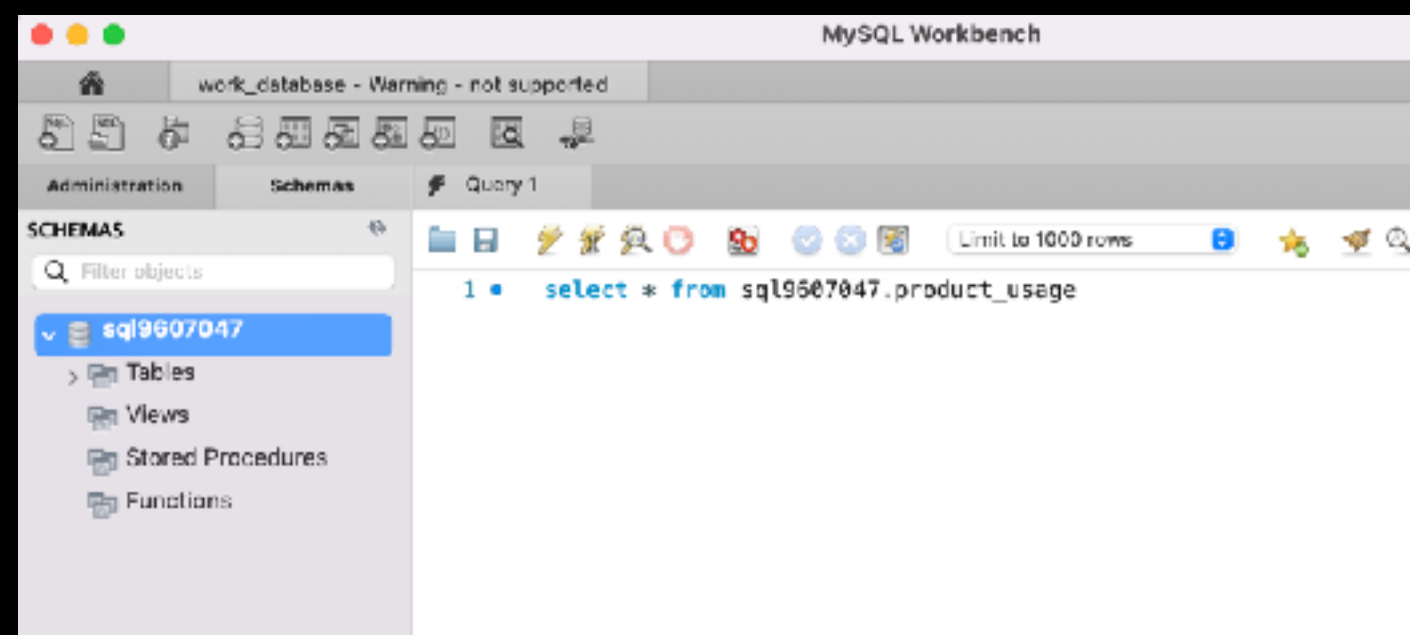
MySQL Workbench

work_database - Warning - not supported

Administration
Schemas
Query 1

SCHEMAS
Filter objects

sql9607047
Tables
Views
Stored Procedures
Functions

Limit to 1000 rows

1 select * from sql9607047.product_usage